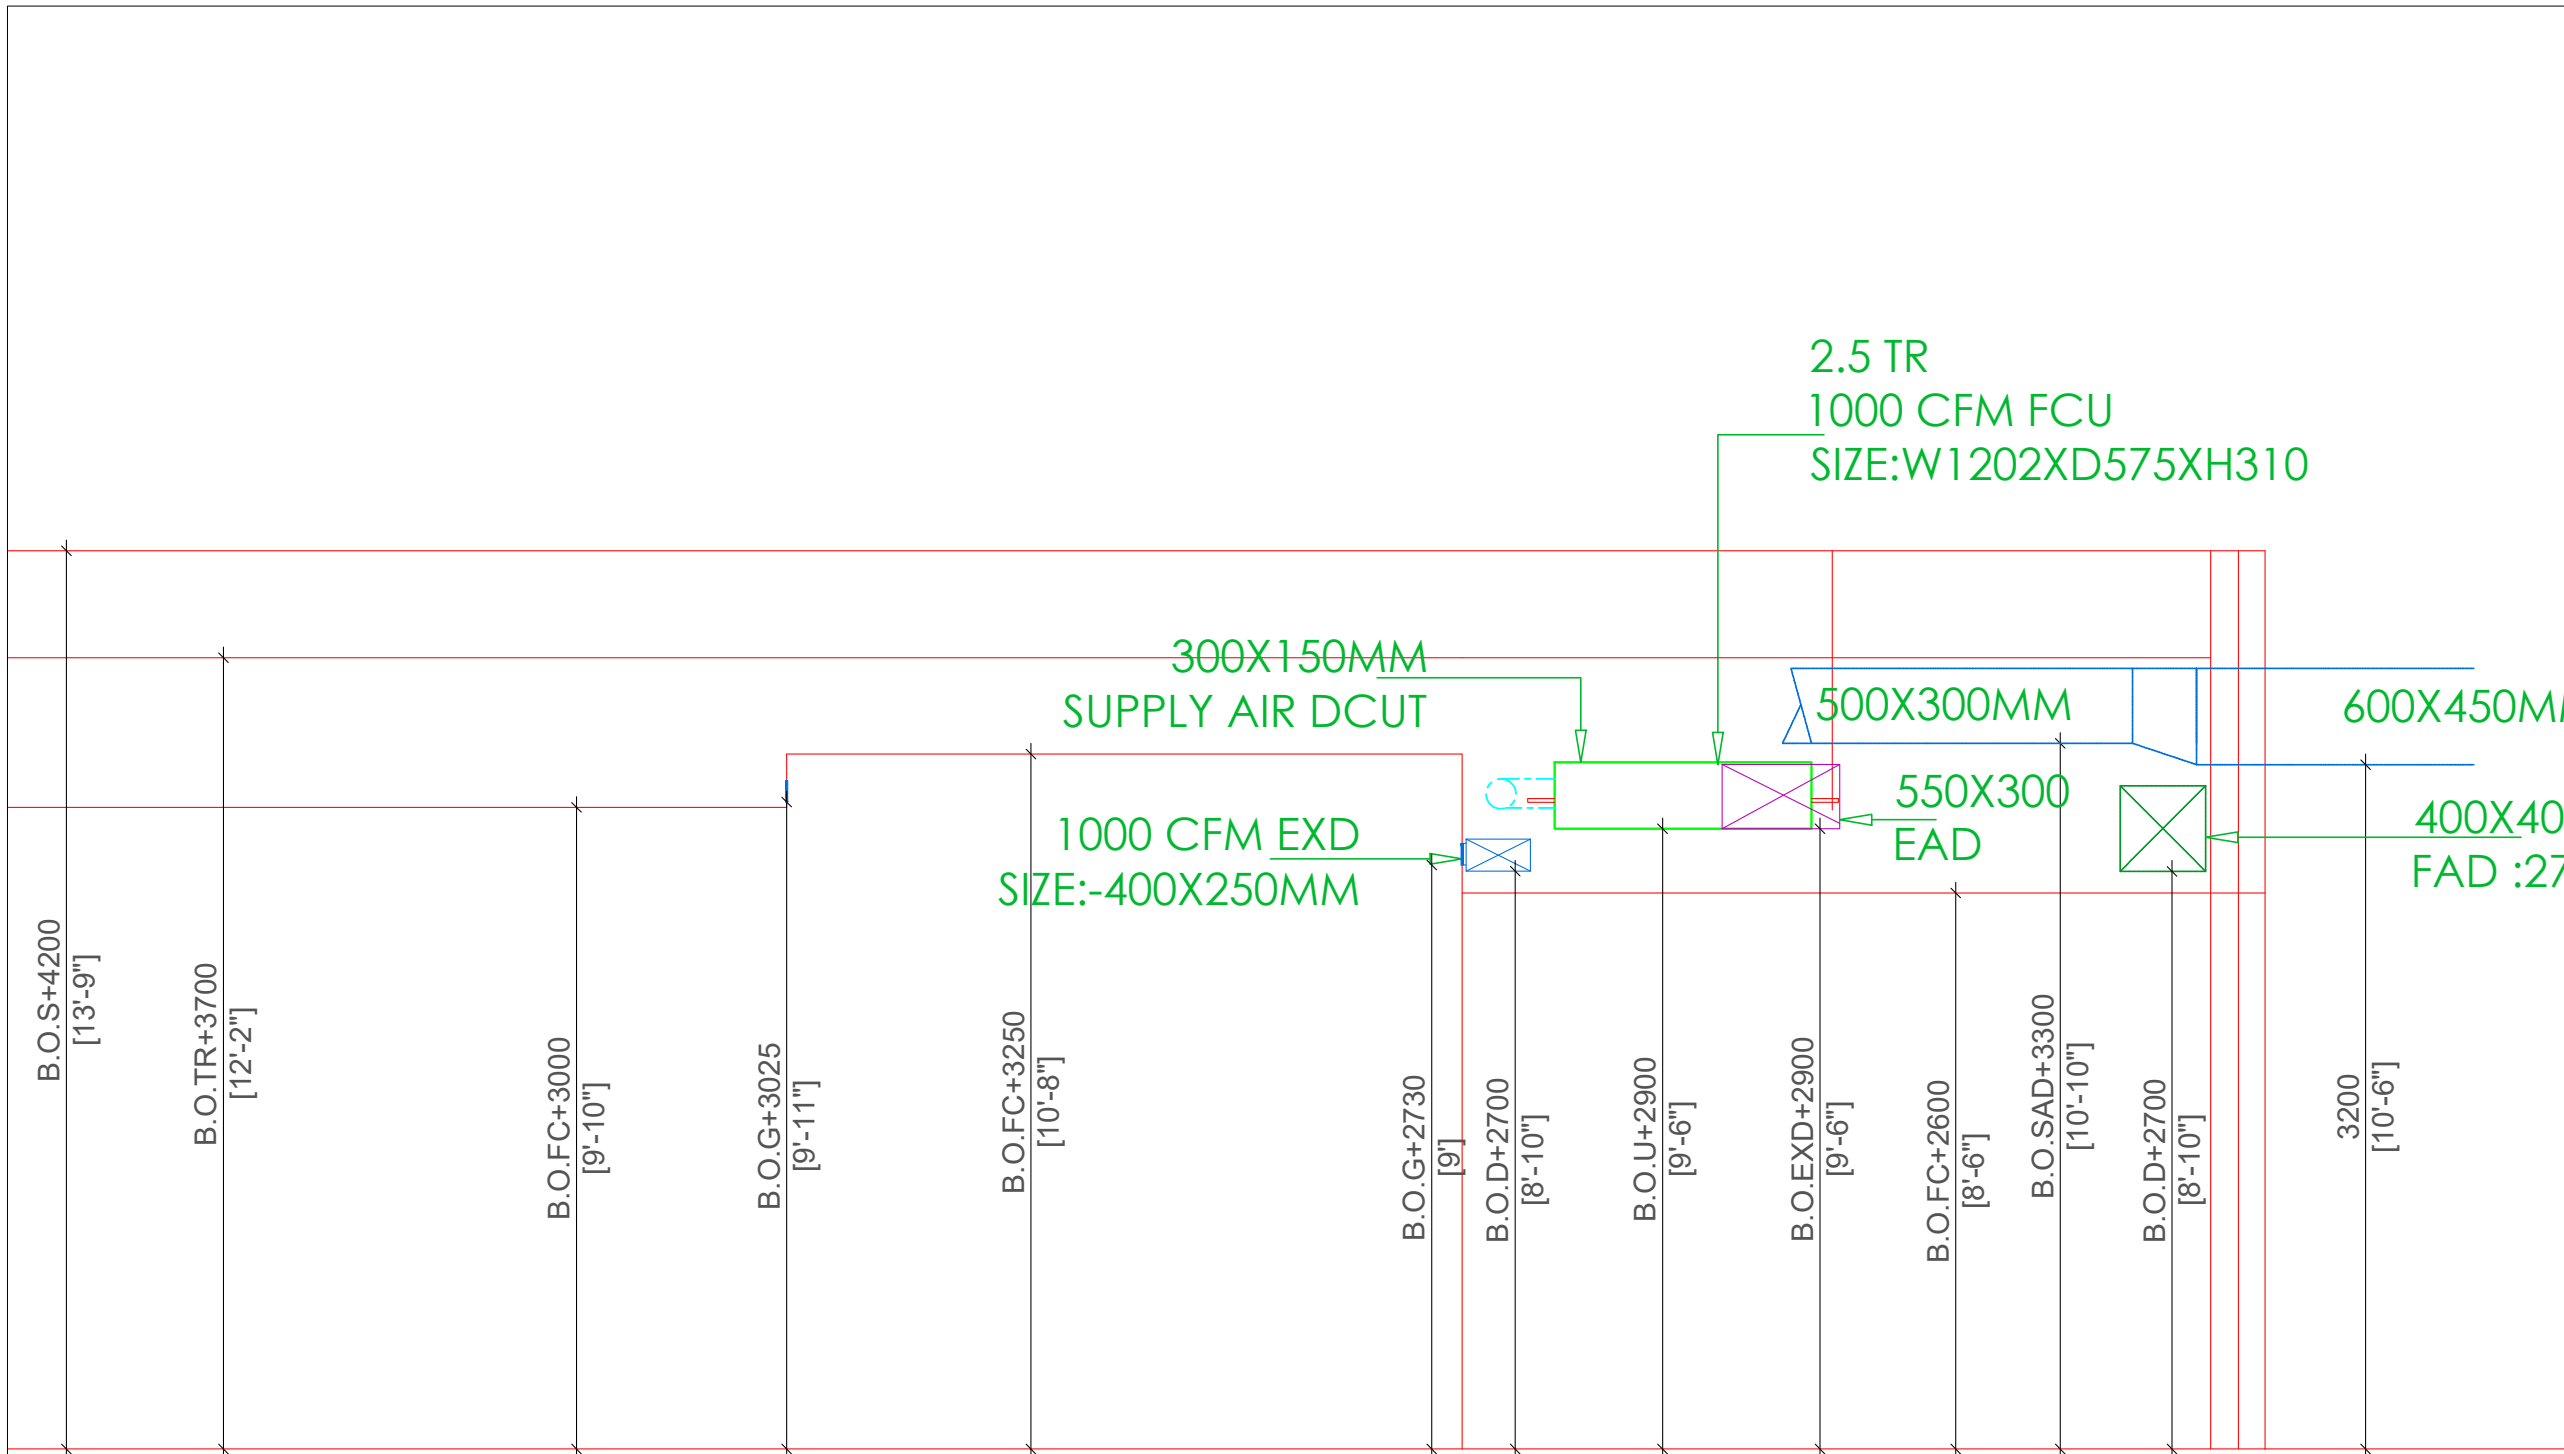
2.5 TR
1000 CFM FCU
SIZE:W1202XD575XH310

300X150MM
SUPPLY AIR DCUT

500X300MM

600X450M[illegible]

550X300
EAD

400X40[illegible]
FAD :27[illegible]

1000 CFM EXD
SIZE:-400X250MM

B.O.S+4200
[13'-9"]

B.O.TR+3700
[12'-2"]

B.O.FC+3000
[9'-10"]

B.O.G+3025
[9'-11"]

B.O.FC+3250
[10'-8"]

B.O.G+2730
[9']

B.O.D+2700
[8'-10"]

B.O.U+2900
[9'-6"]

B.O.EXD+2900
[9'-6"]

B.O.FC+2600
[8'-6"]

B.O.SAD+3300
[10'-10"]

B.O.D+2700
[8'-10"]

3200
[10'-6"]